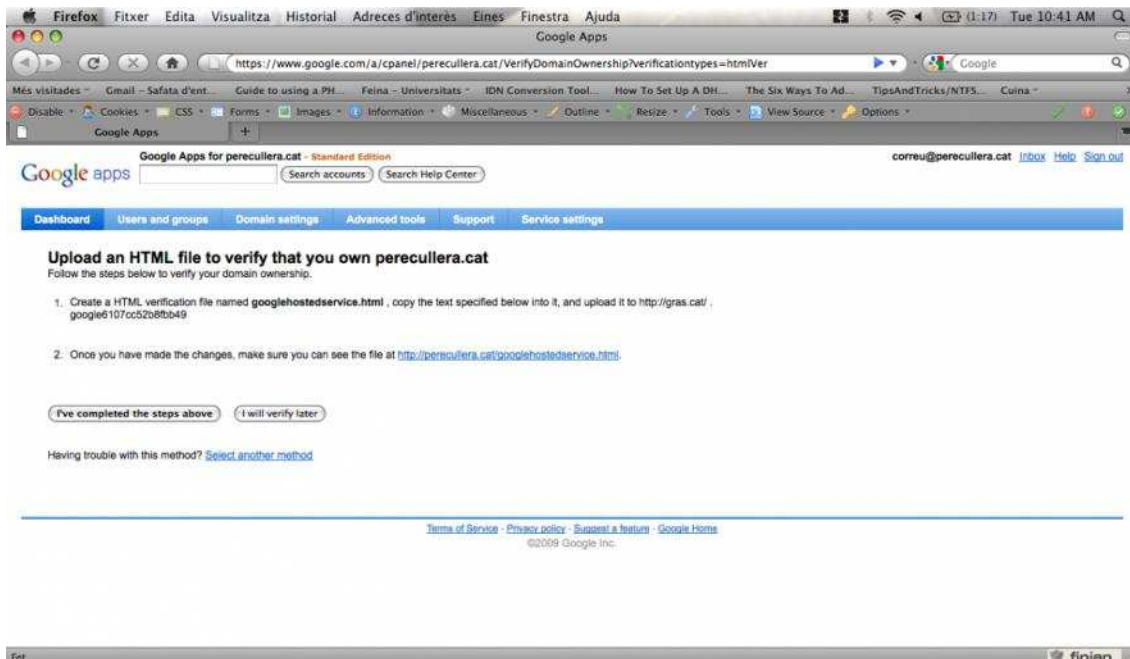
Firefox Fitxer Edita Visualitza Historial Adreces d'interès Eines Finestra Ajuda

(1:17) Tue 10:41 AM

Google Apps

https://www.google.com/a/cpanel/perecullera.cat/VerifyDomainOwnership?verificationtypes=htmlVer

Google

Més visitades Gmail – Safata d'ent... Guide to using a PH... Feina – Universitats IDN Conversion Tool... How To Set Up A DH... The Six Ways To Ad... TipsAndTricks/NTFS... Cuina

Disable Cookies CSS Forms Images Information Miscellaneous Outline Resize Tools View Source Options

Google Apps

Google apps

Google Apps for perecullera.cat - Standard Edition

Search accounts Search Help Center

correu@perecullera.cat Inbox Help Sign out

Dashboard Users and groups Domain settings Advanced tools Support Service settings

Upload an HTML file to verify that you own perecullera.cat

Follow the steps below to verify your domain ownership.

1. Create a HTML verification file named googlehostedservice.html , copy the text specified below into it, and upload it to http://gras.cat/ . google6107cc52b8fbb49

2. Once you have made the changes, make sure you can see the file at http://perecullera.cat/googlehostedservice.html.

I've completed the steps above I will verify later

Having trouble with this method? Select another method

Terms of Service - Privacy policy - Suggest a feature - Google Home
©2009 Google Inc.

Fet

finjan